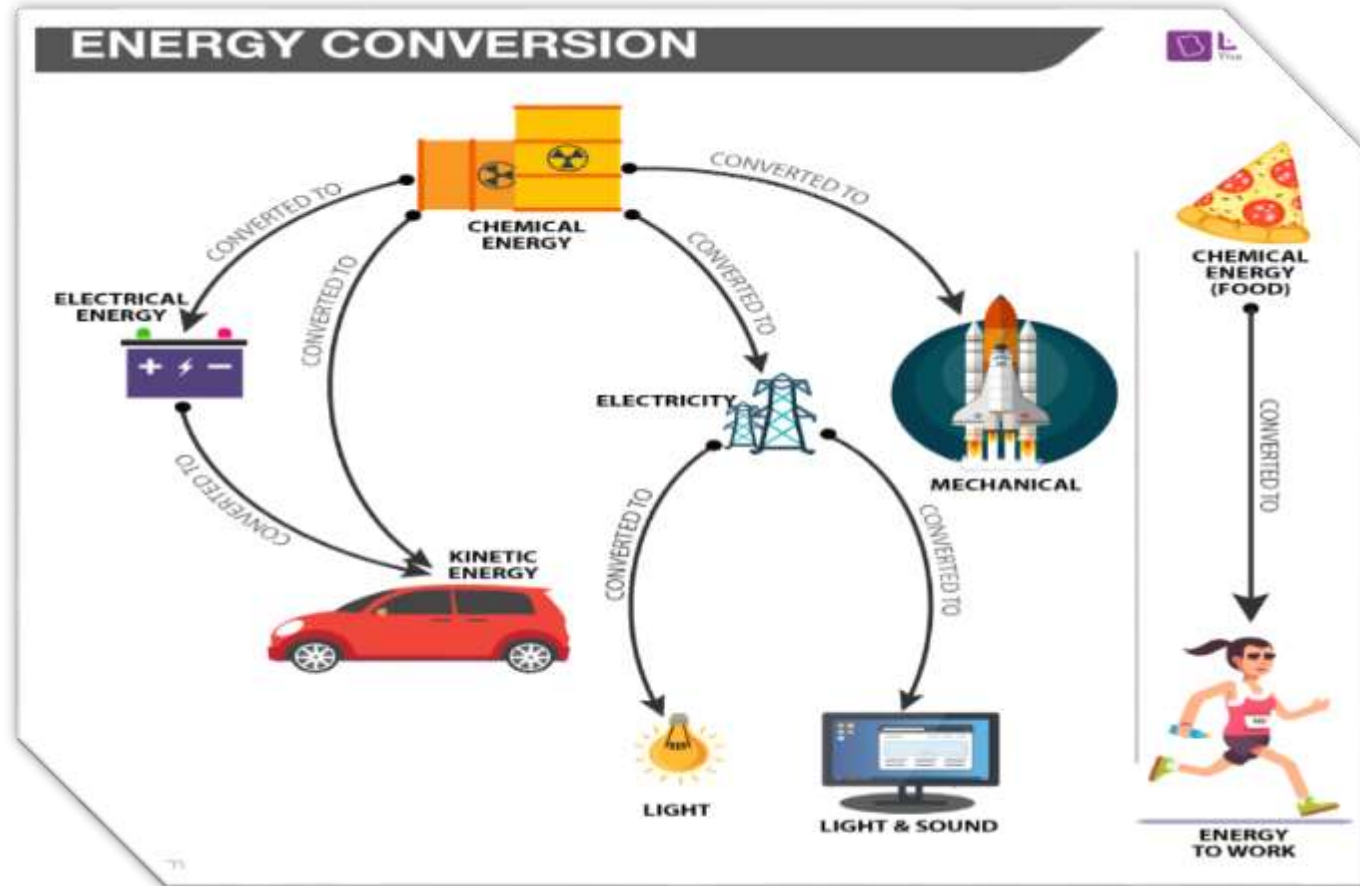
ENERGY CONVERSION

CHEMICAL ENERGY

CONVERTED TO

ELECTRICAL ENERGY

CONVERTED TO

CONVERTED TO

CONVERTED TO

CONVERTED TO

KINETIC ENERGY

ELECTRICITY

MECHANICAL

CONVERTED TO

CONVERTED TO

LIGHT

LIGHT & SOUND

CHEMICAL ENERGY (FOOD)

CONVERTED TO

ENERGY TO WORK